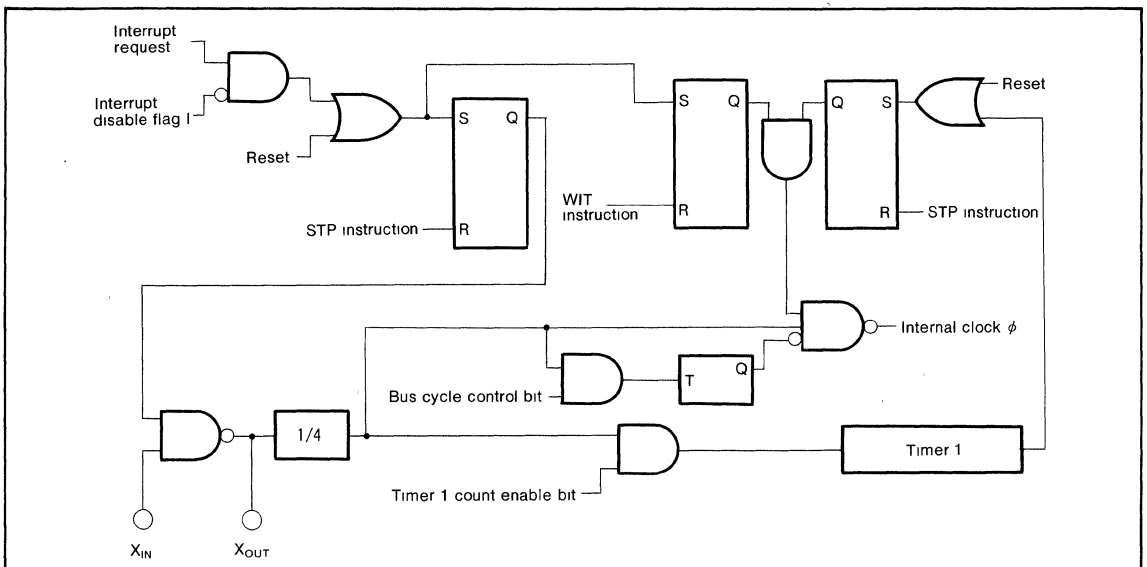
Interrupt request

Interrupt disable flag I

Reset

S

Q

R

STP instruction

S

Q

WIT instruction

R

Q

S

Reset

R

STP instruction

Internal clock $\phi$

T

Q

Bus cycle control bit

1/4

Timer 1

Timer 1 count enable bit

$X_{IN}$

$X_{OUT}$